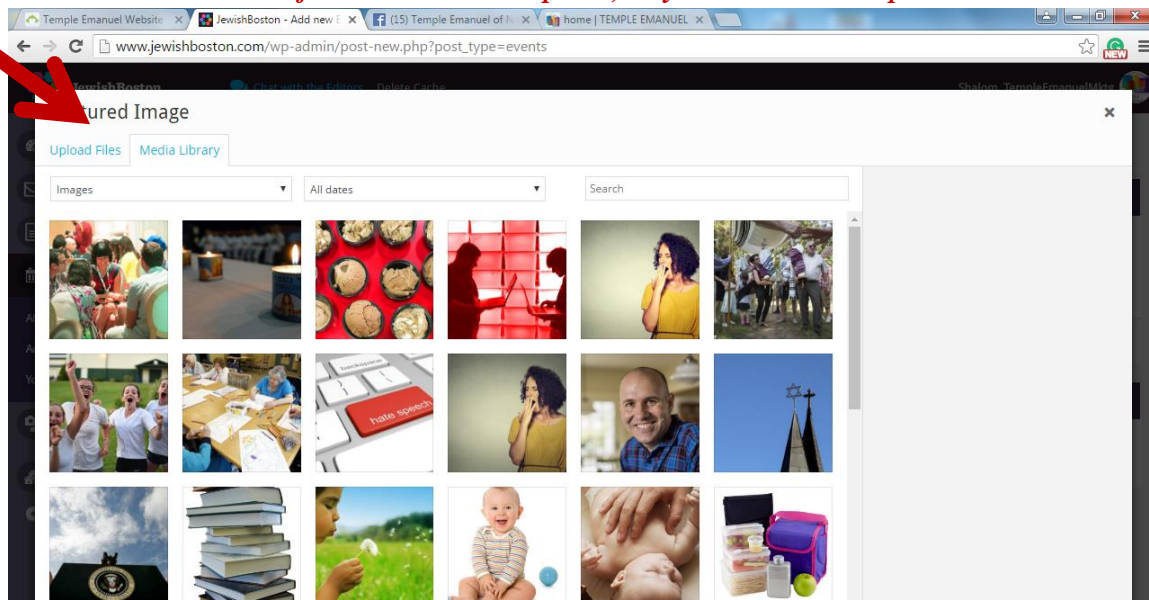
Temple Emanuel Website
JewishBoston - Add new E
(15) Temple Emanuel of N
home | TEMPLE EMANUEL

www.jewishboston.com/wp-admin/post-new.php?post_type=events

JewishBoston
Chat with the Editors
Delete Cache
Shalom, TempleEmanuelMktg

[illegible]tured Image

Upload Files
Media Library

Images
All dates
Search

backspace
hate speech